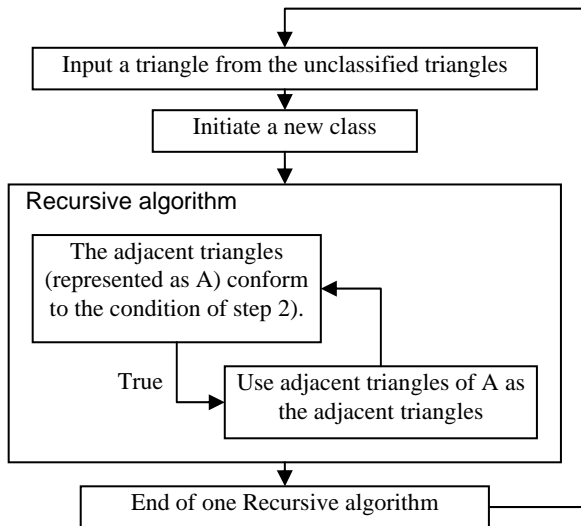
Input a triangle from the unclassified triangles

Initiate a new class

Recursive algorithm

The adjacent triangles (represented as A) conform to the condition of step 2).

True

Use adjacent triangles of A as the adjacent triangles

End of one Recursive algorithm